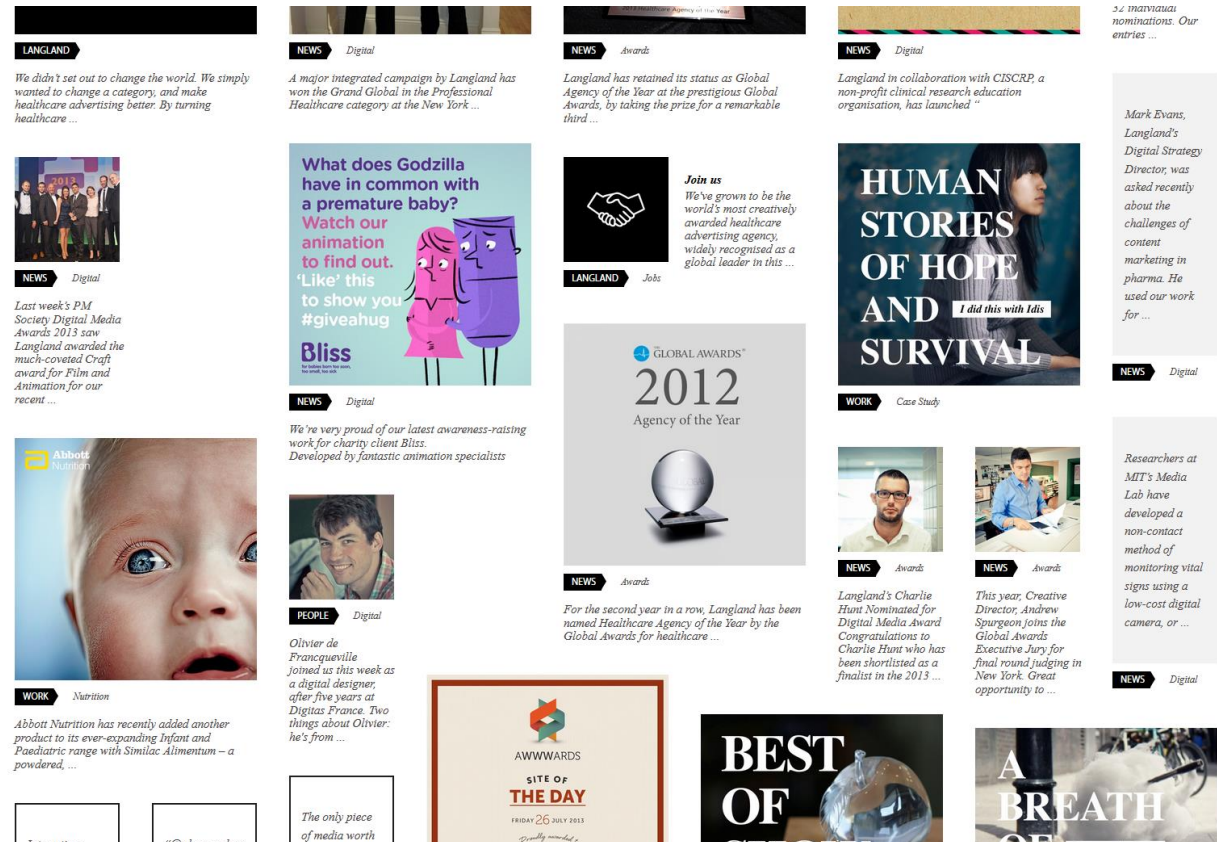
LANGLAND

We didn't set out to change the world. We simply wanted to change a category, and make healthcare advertising better. By turning healthcare ...

NEWS Digital

Last week's PM Society Digital Media Awards 2013 saw Langland awarded the much-coveted Craft award for Film and Animation for our recent ...

Abbott Nutrition

WORK Nutrition

Abbott Nutrition has recently added another product to its ever-expanding Infant and Paediatric range with Similac Alimentum – a powdered, ...

NEWS Digital

A major integrated campaign by Langland has won the Grand Global in the Professional Healthcare category at the New York ...

What does Godzilla have in common with a premature baby? Watch our animation to find out. 'Like' this to show you #giveahug

Bliss

NEWS Digital

We're very proud of our latest awareness-raising work for charity client Bliss. Developed by fantastic animation specialists

PEOPLE Digital

Olivier de Francqueville joined us this week as a digital designer, after five years at Digitas France. Two things about Olivier: he's from ...

The only piece of media worth

AWWWARDS
SITE OF THE DAY
FRIDAY 26 JULY 2013

NEWS Awards

Langland has retained its status as Global Agency of the Year at the prestigious Global Awards, by taking the prize for a remarkable third ...

Join us
We've grown to be the world's most creatively awarded healthcare advertising agency, widely recognised as a global leader in this ...

LANGLAND Jobs

THE GLOBAL AWARDS
2012
Agency of the Year

NEWS Awards

For the second year in a row, Langland has been named Healthcare Agency of the Year by the Global Awards for healthcare ...

BEST OF

NEWS Digital

Langland in collaboration with CISCRP, a non-profit clinical research education organisation, has launched "

HUMAN STORIES OF HOPE AND SURVIVAL
I did this with Idis

WORK Case Study

NEWS Awards

Langland's Charlie Hunt Nominated for Digital Media Award Congratulations to Charlie Hunt who has been shortlisted as a finalist in the 2013 ...

NEWS Awards

This year, Creative Director, Andrew Spurgeon joins the Global Awards Executive Jury for final round judging in New York. Great opportunity to ...

A BREATH

32 individual nominations. Our entries ...

Mark Evans, Langland's Digital Strategy Director, was asked recently about the challenges of content marketing in pharma. He used our work for ...

NEWS Digital

Researchers at MIT's Media Lab have developed a non-contact method of monitoring vital signs using a low-cost digital camera, or ...

NEWS Digital